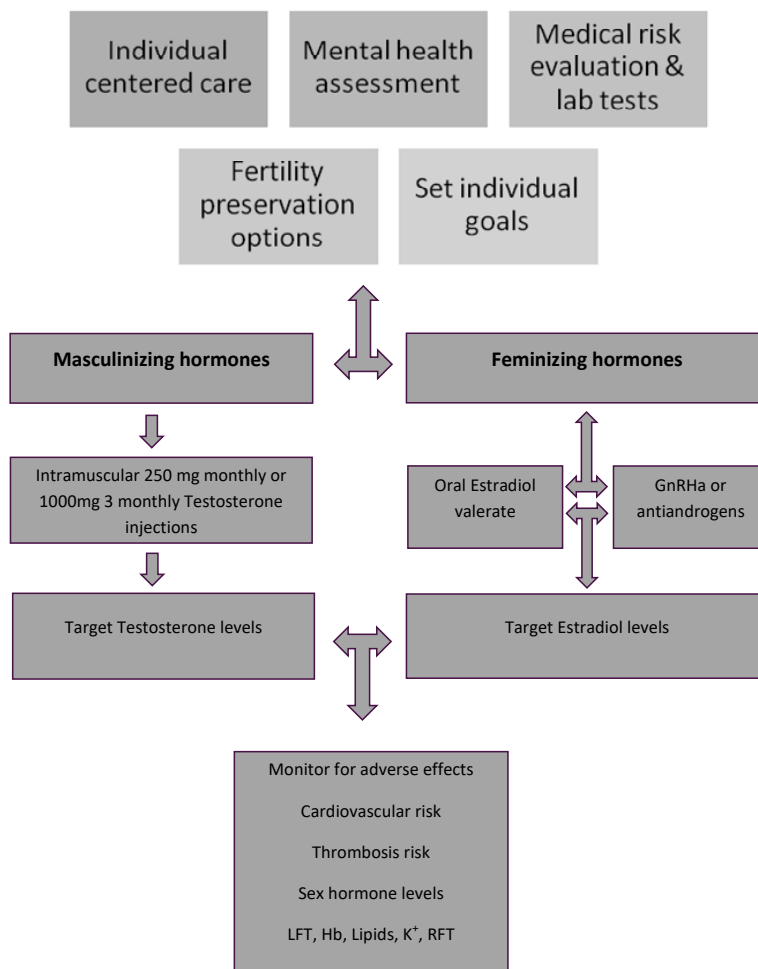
Individual centered care

Mental health assessment

Medical risk evaluation & lab tests

Fertility preservation options

Set individual goals

**Masculinizing hormones**

**Feminizing hormones**

Intramuscular 250 mg monthly or 1000mg 3 monthly Testosterone injections

Oral Estradiol valerate

GnRHa or antiandrogens

Target Testosterone levels

Target Estradiol levels

Monitor for adverse effects

Cardiovascular risk

Thrombosis risk

Sex hormone levels

LFT, Hb, Lipids, $K^+$, RFT